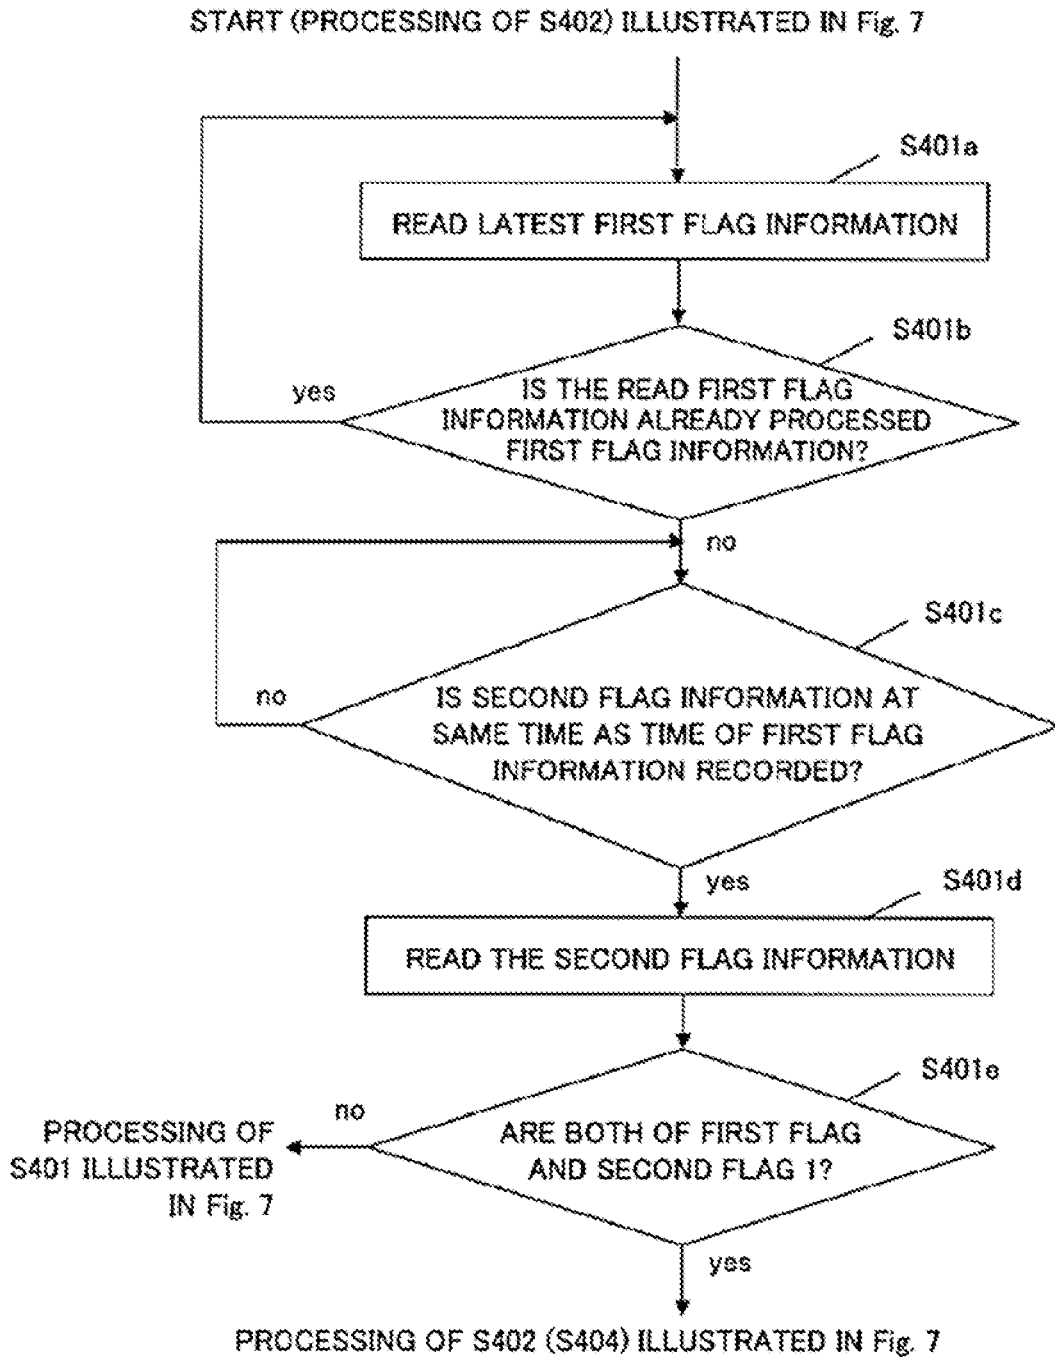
START (PROCESSING OF S402) ILLUSTRATED IN Fig. 7

S401a

READ LATEST FIRST FLAG INFORMATION

S401b

yes

IS THE READ FIRST FLAG INFORMATION ALREADY PROCESSED FIRST FLAG INFORMATION?

no

S401c

no

IS SECOND FLAG INFORMATION AT SAME TIME AS TIME OF FIRST FLAG INFORMATION RECORDED?

yes

S401d

READ THE SECOND FLAG INFORMATION

S401e

no

PROCESSING OF S401 ILLUSTRATED IN Fig. 7

ARE BOTH OF FIRST FLAG AND SECOND FLAG 1?

yes

PROCESSING OF S402 (S404) ILLUSTRATED IN Fig. 7